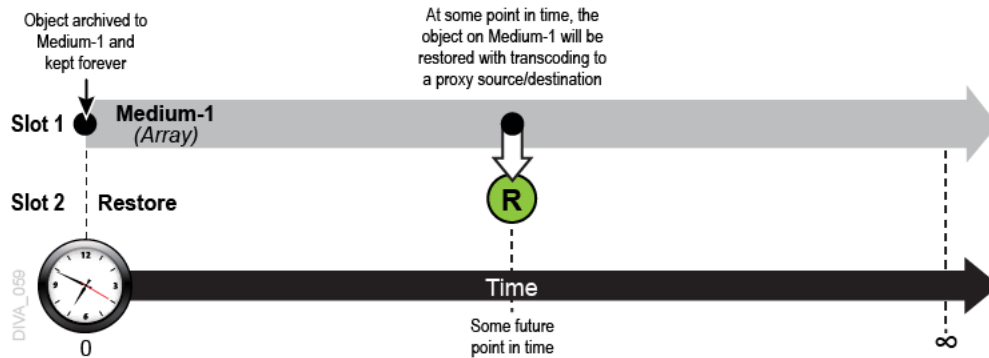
Object archived to Medium-1 and kept forever

At some point in time, the object on Medium-1 will be restored with transcoding to a proxy source/destination

Slot 1

Medium-1
(Array)

Slot 2

Restore

R

DIVA_059

Time

0

Some future point in time

∞